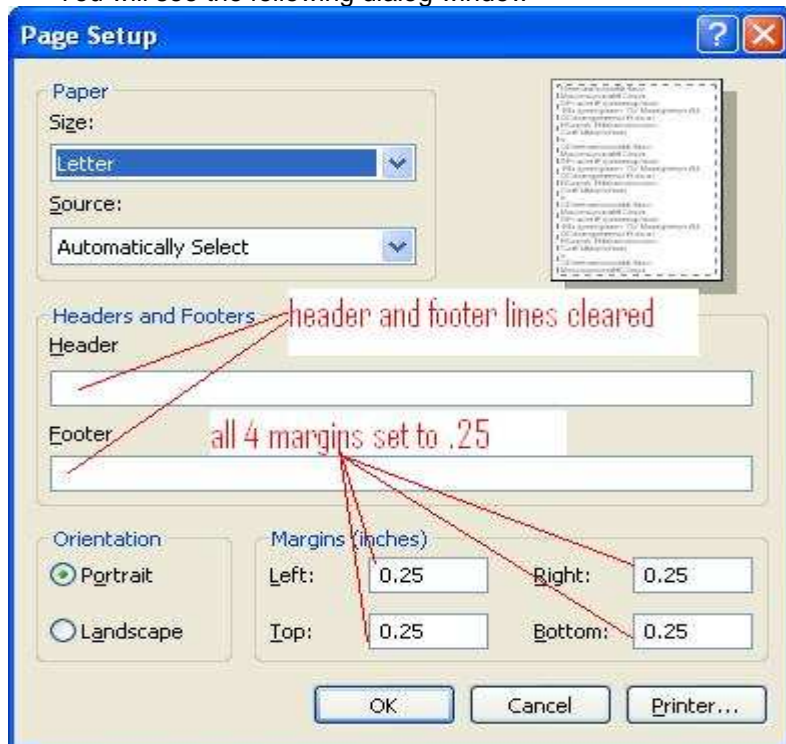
You will see the following dialog window:

Page Setup

Paper
Size:
Letter
Source:
Automatically Select

Headers and Footers
header and footer lines cleared
Header

Footer
all 4 margins set to .25

Orientation
Portrait
Landscape

Margins (inches)
Left: 0.25
Right: 0.25
Top: 0.25
Bottom: 0.25

OK
Cancel
Printer...